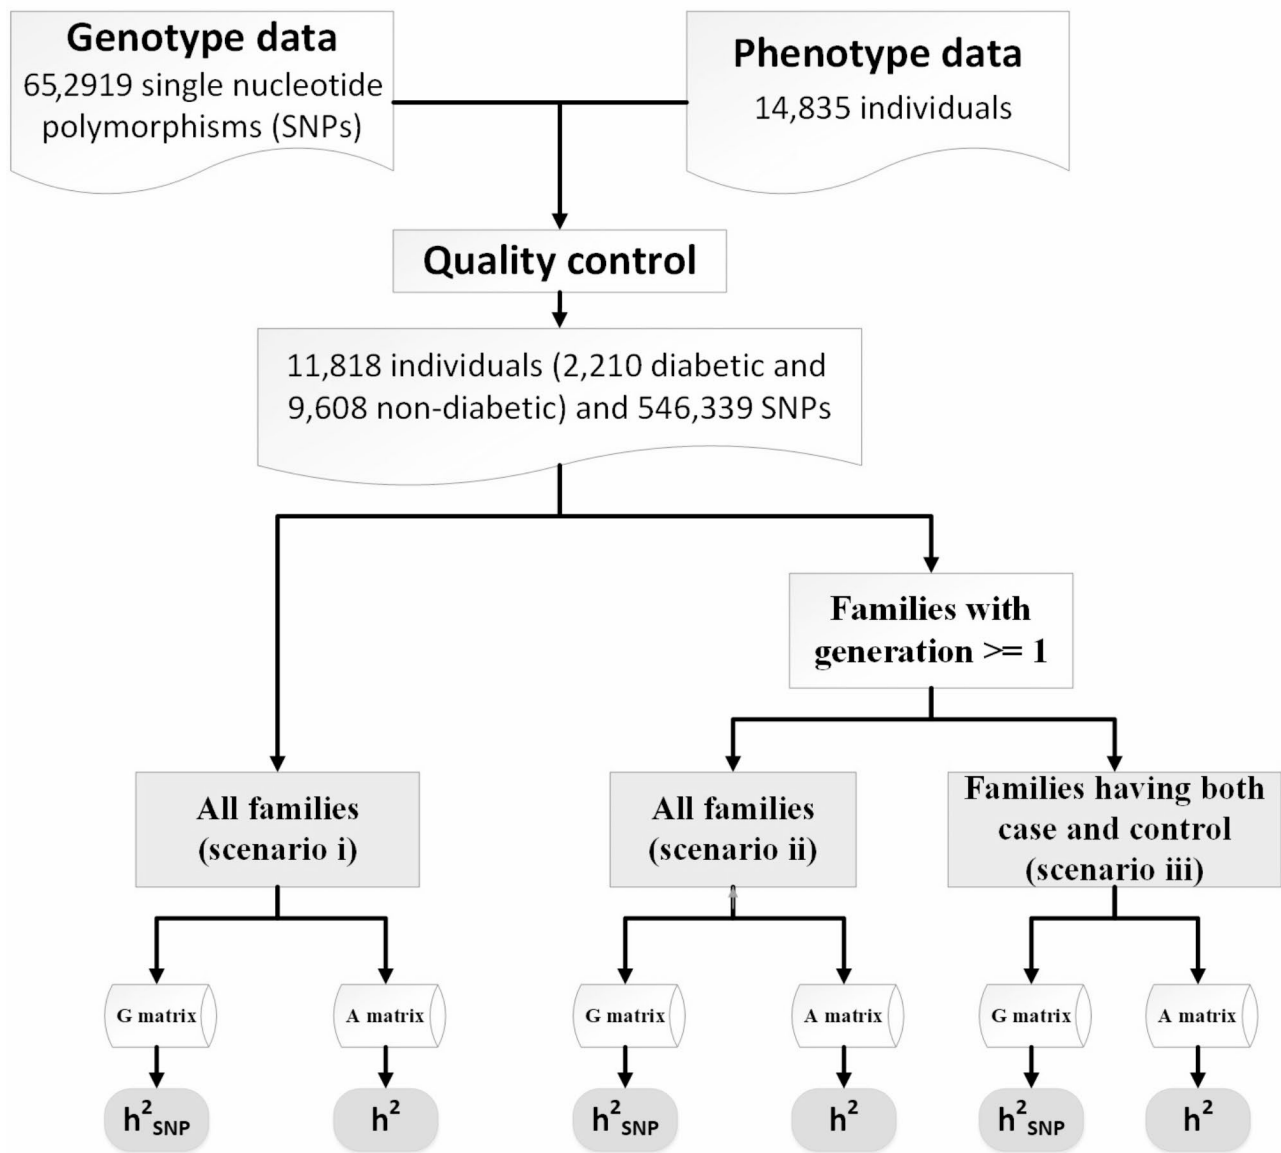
Genotype data
65,2919 single nucleotide polymorphisms (SNPs)

Phenotype data
14,835 individuals

Quality control

11,818 individuals (2,210 diabetic and 9,608 non-diabetic) and 546,339 SNPs

Families with generation >= 1

All families (scenario i)

All families (scenario ii)

Families having both case and control (scenario iii)

G matrix

A matrix

G matrix

A matrix

G matrix

A matrix

$h^2_{SNP}$

$h^2$

$h^2_{SNP}$

$h^2$

$h^2_{SNP}$

$h^2$